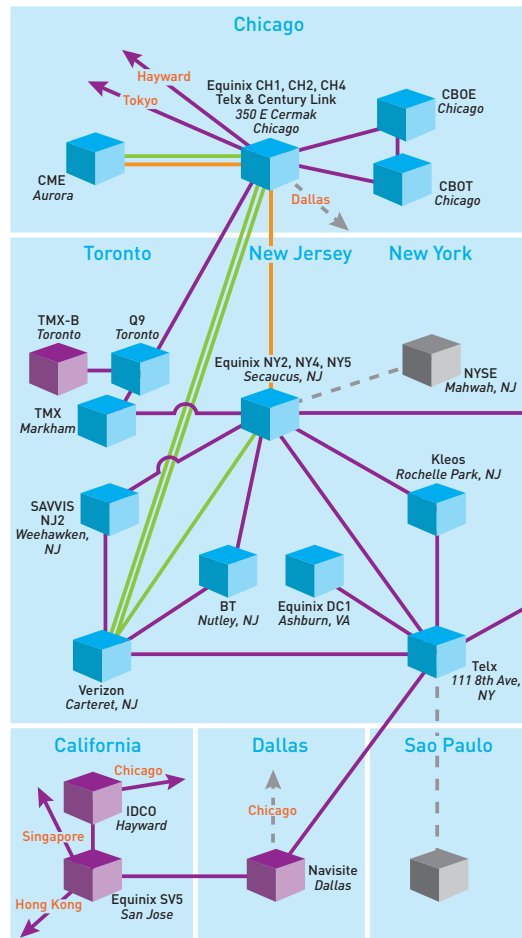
Chicago

Hayward

Tokyo

Equinix CH1, CH2, CH4
Telx & Century Link
350 E Cermak
Chicago

CBOE
Chicago

CME
Aurora

Dallas

CBOT
Chicago

Toronto

New Jersey

New York

TMX-B
Toronto

Q9
Toronto

Equinix NY2, NY4, NY5
Secaucus, NJ

NYSE
Mahwah, NJ

TMX
Markham

Kleos
Rochelle Park, NJ

SAVVIS
NJ2
Weehawken,
NJ

BT
Nutley, NJ

Equinix DC1
Ashburn, VA

Verizon
Carteret, NJ

Telx
111 8th Ave,
NY

California

Dallas

Sao Paulo

Chicago

IDCO
Hayward

Chicago

Singapore

Equinix SV5
San Jose

Navisite
Dallas

Hong Kong